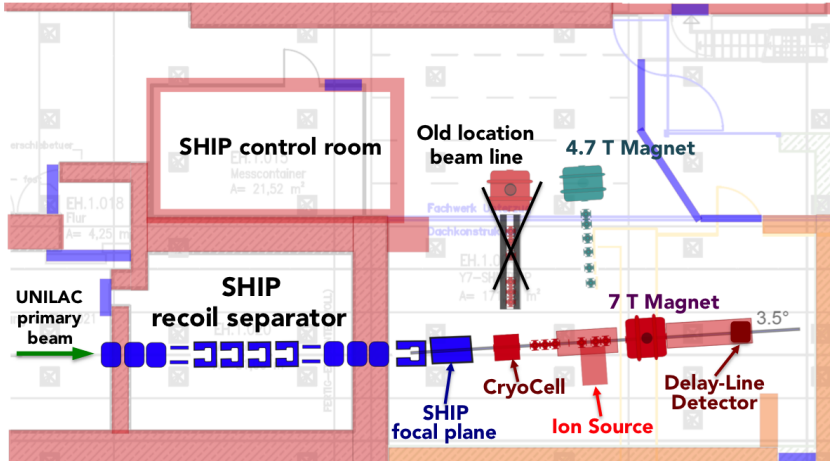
SHIP control room

Old location beam line

4.7 T Magnet

erschiebetuer

EH.1.013
Messcontainer
A= 21,52 m²

EH.1.018
Flur
A= 4,25 m²

Fachwerk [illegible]

Dachkonstrukt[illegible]

EH.1.0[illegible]
Y7–S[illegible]
A= 1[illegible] m²

UNILAC primary beam

SHIP recoil separator

7 T Magnet

3.5°

CryoCell

SHIP focal plane

Ion Source

Delay-Line Detector